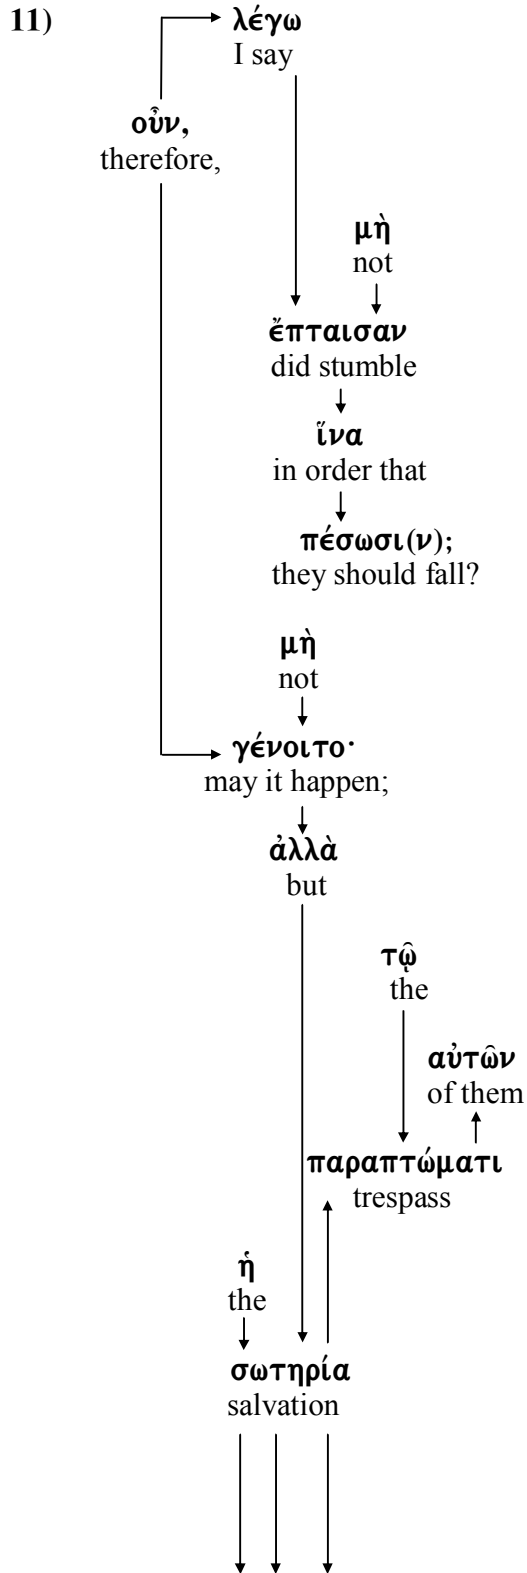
11)

λέγω
I say

οὖν,
therefore,

μὴ
not

ἔπταισαν
did stumble

ἵνα
in order that

πέσωσι(ν);
they should fall?

μὴ
not

γένοιτο·
may it happen;

ἀλλὰ
but

τῷ
the

αὐτῶν
of them

παραπτώματι
trespass

ἡ
the

σωτηρία
salvation